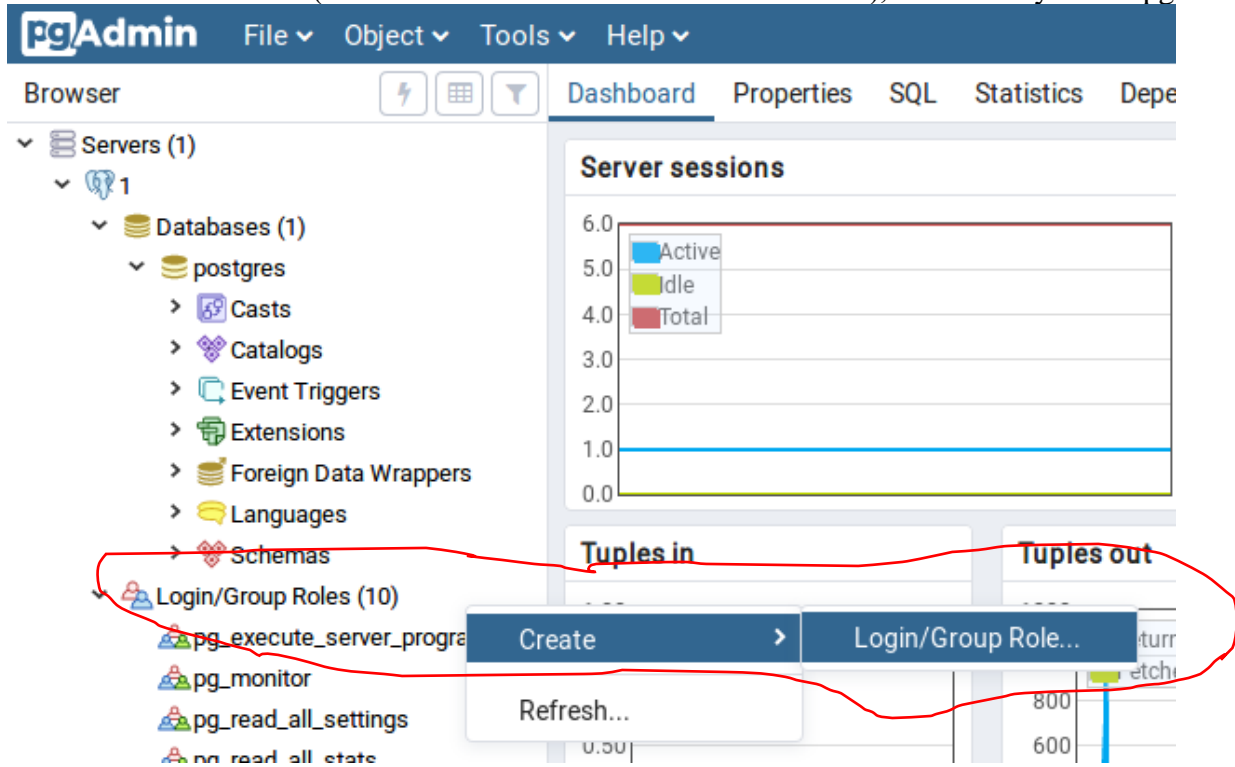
pgAdmin File Object Tools Help

Browser

Dashboard Properties SQL Statistics Depe

Servers (1)
1
Databases (1)
postgres
Casts
Catalogs
Event Triggers
Extensions
Foreign Data Wrappers
Languages
Schemas
Login/Group Roles (10)
pg_execute_server_progra
pg_monitor
pg_read_all_settings
pg_read_all_stats

Server sessions

6.0
5.0
4.0
3.0
2.0
1.0
0.0

Active
Idle
Total

Tuples in

Tuples out

Create
Login/Group Role...
Refresh...

0.50

800
600

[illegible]turn
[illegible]etche